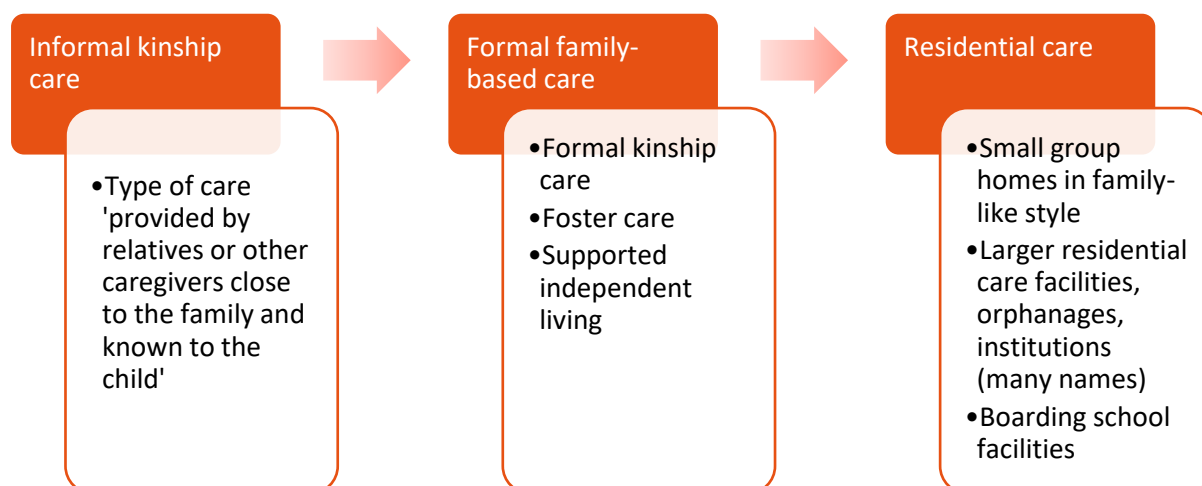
Informal kinship care

• Type of care 'provided by relatives or other caregivers close to the family and known to the child'

Formal family-based care

• Formal kinship care
• Foster care
• Supported independent living

Residential care

• Small group homes in family-like style
• Larger residential care facilities, orphanages, institutions (many names)
• Boarding school facilities